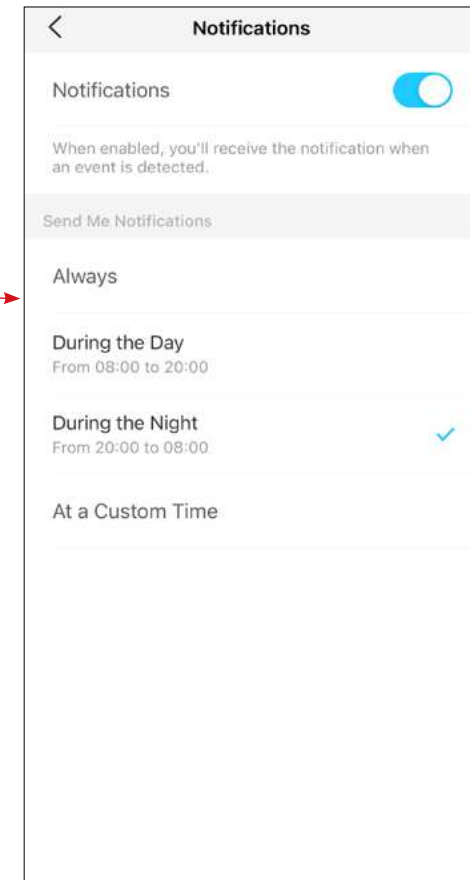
Notifications

Notifications

When enabled, you'll receive the notification when an event is detected.

Send Me Notifications

Always

During the Day
From 08:00 to 20:00

During the Night
From 20:00 to 08:00

At a Custom Time